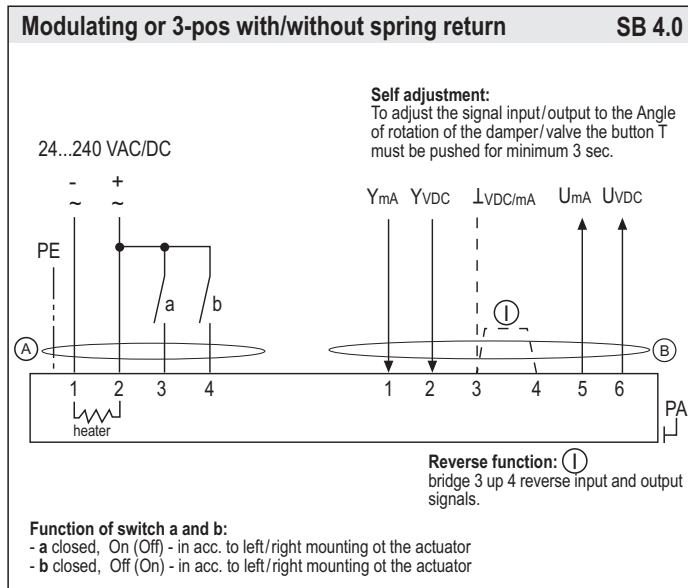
Modulating or 3-pos with/without spring return SB 4.0

Self adjustment:
To adjust the signal input/output to the Angle of rotation of the damper/valve the button T must be pushed for minimum 3 sec.

24...240 VAC/DC

- ~ + ~

PE

a b

$Y_{mA}$ $Y_{VDC}$ $\perp_{VDC/mA}$ $U_{mA}$ $U_{VDC}$

I

A B

1 2 3 4 1 2 3 4 5 6

heater

PA

Reverse function: I
bridge 3 up 4 reverse input and output signals.

Function of switch a and b:
- a closed, On (Off) - in acc. to left/right mounting ot the actuator
- b closed, Off (On) - in acc. to left/right mounting ot the actuator